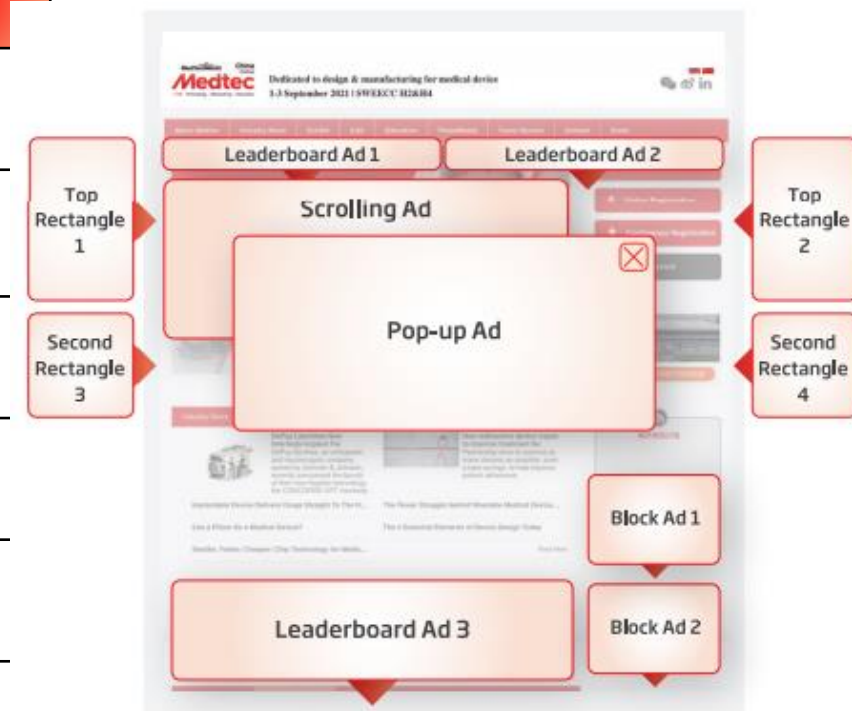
Medtec China

Dedicated to design & manufacturing for medical device
1-3 September 2021 | SWEECC H2&H4

Leaderboard Ad 1

Leaderboard Ad 2

Top Rectangle 1

Scrolling Ad

Top Rectangle 2

Pop-up Ad

Second Rectangle 3

Second Rectangle 4

Block Ad 1

Block Ad 2

Leaderboard Ad 3